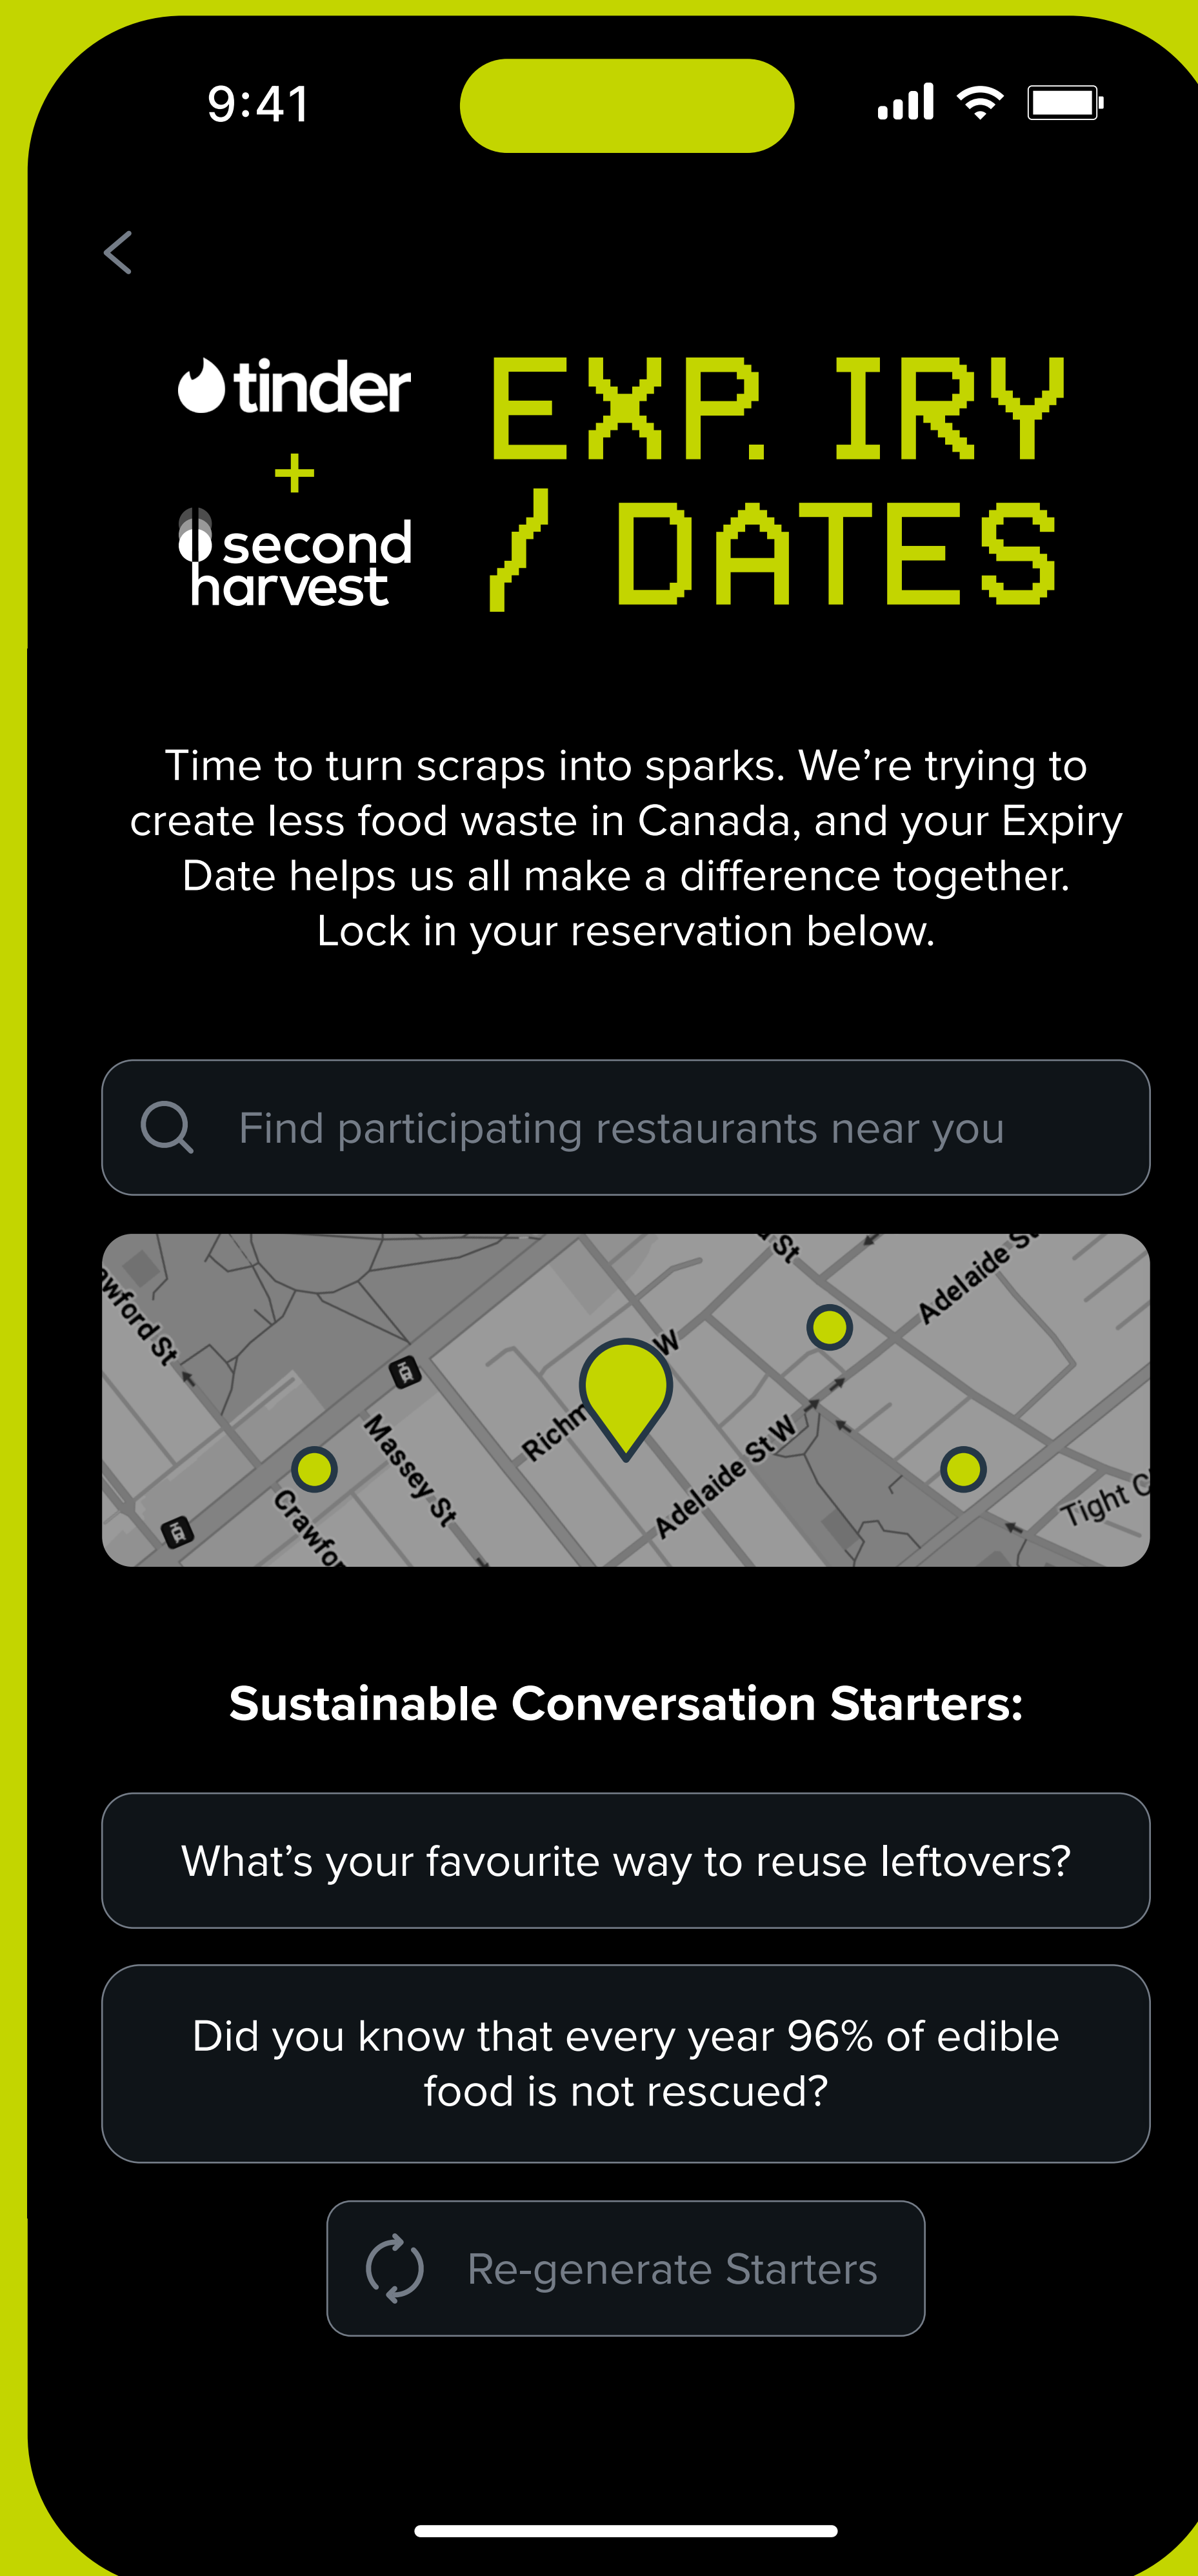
9:41

tinder
+
second harvest

EXP. IRY / DATES

Time to turn scraps into sparks. We're trying to create less food waste in Canada, and your Expiry Date helps us all make a difference together. Lock in your reservation below.

Find participating restaurants near you

wford St
Massey St
Crawfor
Richm
W
St
Adelaide St W
Adelaide S
Tight C

Sustainable Conversation Starters:

What's your favourite way to reuse leftovers?

Did you know that every year 96% of edible food is not rescued?

Re-generate Starters